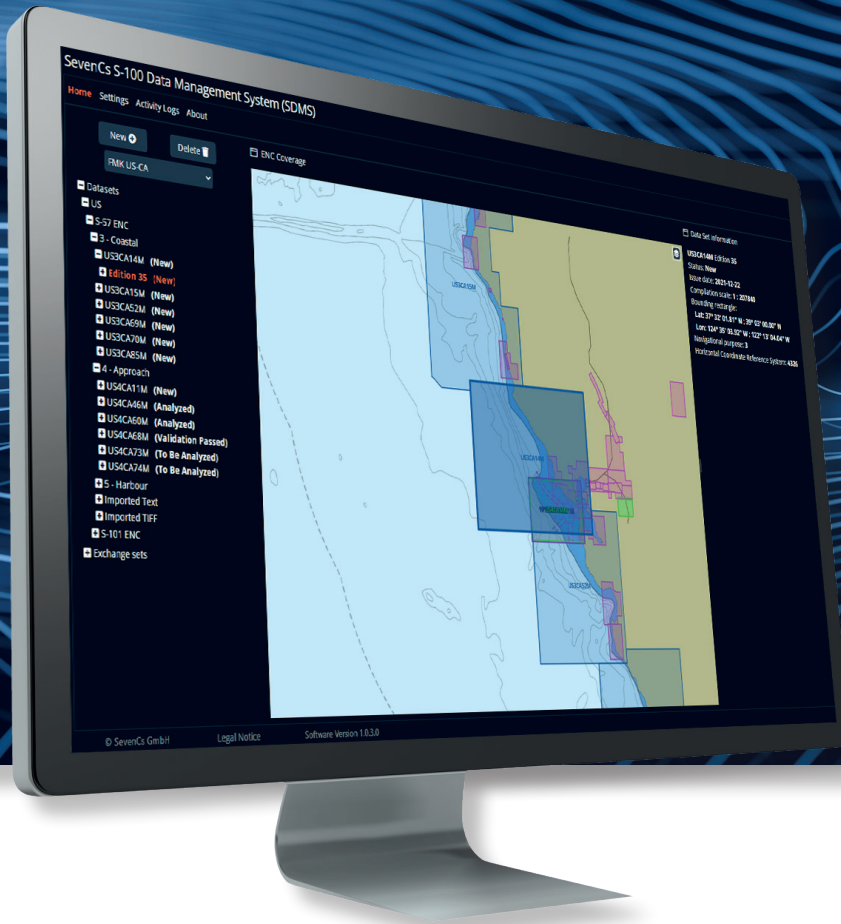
SevenCs S-100 Data Management System (SDMS)

Home Settings Activity Logs About

New

Delete

FMK US-CA

ENC Coverage

Datasets
US
S-57 ENC
3 - Coastal
US3CA14M (New)
Edition 35 (New)
US3CA15M (New)
US3CA52M (New)
US3CA69M (New)
US3CA70M (New)
US3CA85M (New)
4 - Approach
US4CA11M (New)
US4CA46M (Analyzed)
US4CA60M (Analyzed)
US4CA68M (Validation Passed)
US4CA73M (To Be Analyzed)
US4CA74M (To Be Analyzed)
5 - Harbour
Imported Text
Imported TIFF
S-101 ENC
Exchange sets

US3CA52M

US3CA14M

US3CA52M

Data Set information

US3CA14M Edition 35
Status: New
Issue date: 2021-12-22
Compilation scale: 1 : 207840
Bounding rectangle:
Lat: 37° 32' 01.81" N : 39° 53' 00.00" N
Lon: 124° 35' 35.52" W : 122° 13' 04.64" W
Navigational purpose: 3
Horizontal Coordinate Reference System: 4326

© SevenCs GmbH Legal Notice Software Version 1.0.3.0